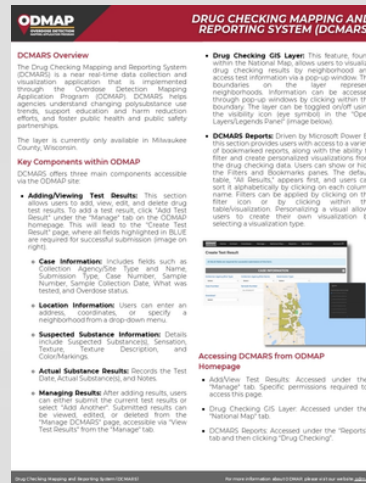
ODMAP
OVERDOSE DETECTION MAPPING APPLICATION PROGRAM

DRUG CHECKING MAPPING AND REPORTING SYSTEM (DCMARS)

DCMARS Overview

The Drug Checking Mapping and Reporting System (DCMARS) is a near real-time data collection and visualization application that is implemented through the Overdose Detection Mapping Application Program (ODMAP). DCMARS helps agencies understand changing polysubstance use trends, support education and harm reduction efforts, and foster public health and public safety partnerships.

The layer is currently only available in Milwaukee County, Wisconsin.

Key Components within ODMAP

DCMARS offers three main components accessible via the ODMAP site:

• Adding/Viewing Test Results: This section allows users to add, view, edit, and delete drug test results. To add a test result, click "Add Test Result" under the "Manage" tab on the ODMAP homepage. This will lead to the "Create Test Result" page, where all fields highlighted in BLUE are required for successful submission (image on right).

■ Case Information: Includes fields such as Collection Agency/Site Type and Name, Submission Type, Case Number, Sample Number, Sample Collection Date, What was tested, and Overdose status.

■ Location Information: Users can enter an address, coordinates, or specify a neighborhood from a drop-down menu.

■ Suspected Substance Information: Details include Suspected Substance(s), Sensation, Texture, Texture Description, and Color/Markings.

■ Actual Substance Results: Records the Test Date, Actual Substance(s), and Notes.

■ Managing Results: After adding results, users can either submit the current test results or select "Add Another". Submitted results can be viewed, edited, or deleted from the "Manage DCMARS" page, accessible via "View Test Results" from the "Manage" tab.

• Drug Checking GIS Layer: This feature, found within the National Map, allows users to visualize drug checking results by neighborhood and access test information via a pop-up window. The boundaries on the layer represent neighborhoods. Information can be accessed through pop-up windows by clicking within the boundary. The layer can be toggled on/off using the visibility icon layer symbol in the "Open Layers/Legends Panel" (image below).

• DCMARS Reports: Driven by Microsoft Power BI, this section provides users with access to a variety of bookmarked reports, along with the ability to filter and create personalized visualizations from the drug checking data. Users can show or hide the Filters and Bookmarks panes. The default table, "All Results" appears first, and users can sort it alphabetically by clicking on each column name. Filters can be applied by clicking on the filter icon or by clicking within the visualization. Personalizing a visual allows users to create their own visualization by selecting a visualization type.

Create Test Result

Accessing DCMARS from ODMAP Homepage

• Add/View Test Results: Accessed under the "Manage" tab. Specific permissions required to access this page.

• Drug Checking GIS Layer: Accessed under the "National Map" tab.

• DCMARS Reports: Accessed under the "Reports" tab and then clicking "Drug Checking".

Drug Checking Mapping and Reporting System (DCMARS)

For more information about ODMAP, please visit our website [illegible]